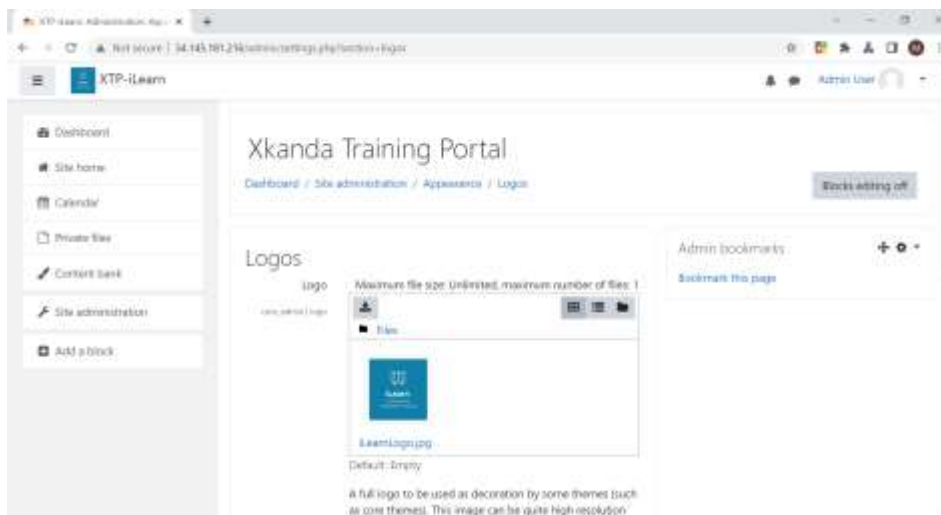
XTP-iLearn: Administration: Ap... ×

Not secure | 34.145.181.236/admin/settings.php?section=logos

XTP-iLearn

Admin User

Dashboard

Site home

Calendar

Private files

Content bank

Site administration

Add a block

Xkanda Training Portal

Dashboard / Site administration / Appearance / Logos

Blocks editing off

Logos

Logo

core_admin | logo

Maximum file size: Unlimited, maximum number of files: 1

Files

iLearnLogo.jpg

Default: Empty

A full logo to be used as decoration by some themes (such as core themes). This image can be quite high resolution

Admin bookmarks

Bookmark this page